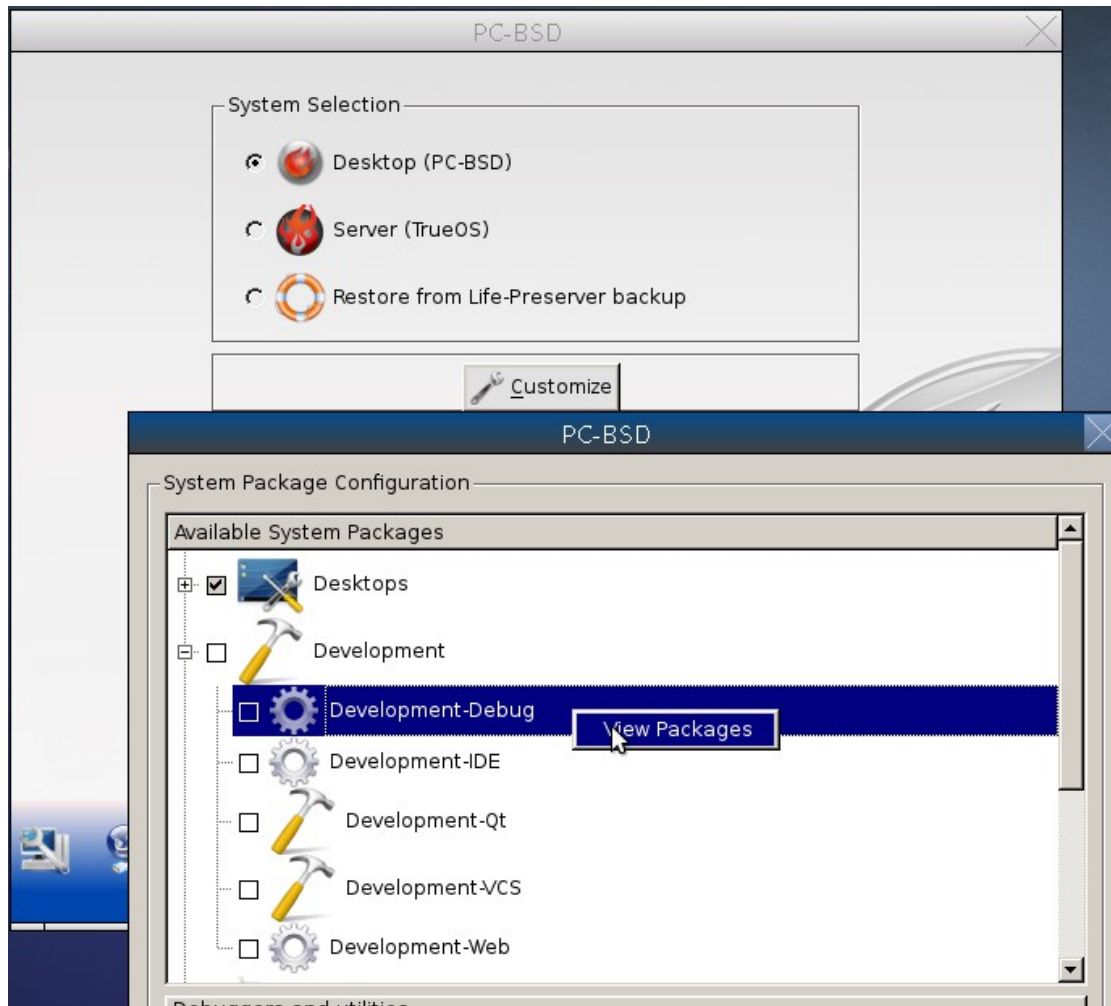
PC-BSD

System Selection

Desktop (PC-BSD)

Server (TrueOS)

Restore from Life-Preserver backup

Customize

PC-BSD

System Package Configuration

Available System Packages

Desktops

Development

Development-Debug

View Packages

Development-IDE

Development-Qt

Development-VCS

Development-Web

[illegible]